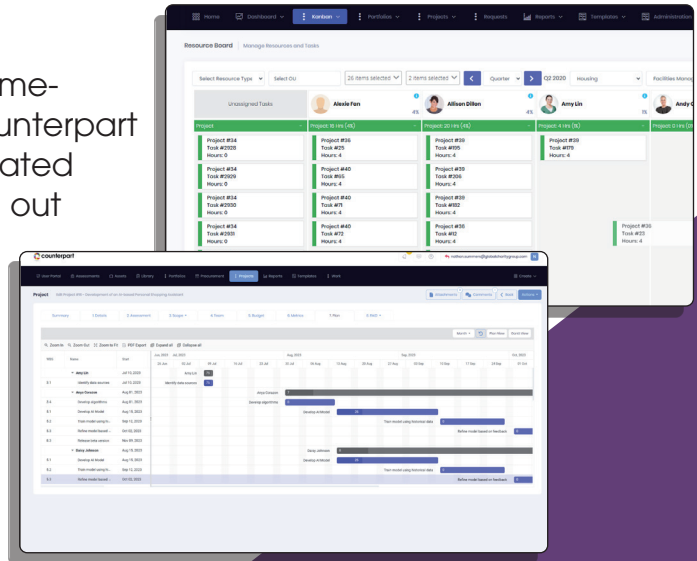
me-
unterpart
ated
out

Home Dashboard Kanban Portfolios Projects Requests Reports Templates Administration

Resource Board | Manage Resources and Tasks

Select Resource Type | Select OU | 26 items selected | 2 items selected | Quarter | Q2 2020 | Housing | Facilities Manag

Unassigned Tasks | Alexie Fan 4% | Allison Dillon 4% | Amy Lin | Andy C

Project | Project 16 Hrs (4%) | Project 20 Hrs (4%) | Project 4 Hrs (1%) | Project 0 Hrs

Project #34
Task #2928
Hours: 0

Project #36
Task #25
Hours: 4

Project #39
Task #105
Hours: 4

Project #39
Task #170
Hours: 4

Project #34
Task #2929
Hours: 0

Project #40
Task #65
Hours: 4

Project #39
Task #206
Hours: 4

Project #34
Task #2930
Hours: 0

Project #40
Task #71
Hours: 4

Project #39
Task #182
Hours: 4

Project #34
Task #2931
Hours: 0

Project #40
Task #72
Hours: 4

Project #36
Task #12
Hours: 4

Project #36
Task #23
Hours: 4

counterpart

Project

Summary | Details | Assessment | Scope | Team | Budget | Metrics | Plan | Staff

Zoom In | Zoom Out | Zoom to Fit | PDF Export | Expand all | Collapse all

Month | Plan View | Work View

WBS | Name | Start

Amy Lin | Jul 13, 2020
8.1 | Identify data sources | Jul 13, 2020
Anya Cimasco | Aug 31, 2020
8.4 | Develop algorithms | Aug 31, 2020
8.2 | Develop AI Model | Aug 31, 2020
8.3 | Train model using hi... | Sep 13, 2020
8.5 | Refine model based ... | Oct 02, 2020
8.6 | Release beta version | Nov 09, 2020
Daisy Johnson | Aug 31, 2020
8.2 | Develop AI Model | Aug 31, 2020
8.3 | Train model using hi... | Sep 13, 2020
8.5 | Refine model based ... | Oct 02, 2020

Jul 2020 | Aug 2020 | Sep 2020 | Oct 2020

Amy Lin | Identify data sources | Anya Cimasco | Develop algorithms | Develop AI Model | Train model using historical data | Refine model based on feedback | Daisy Johnson | Develop AI Model | Train model using historical data | Refine model based on feedback